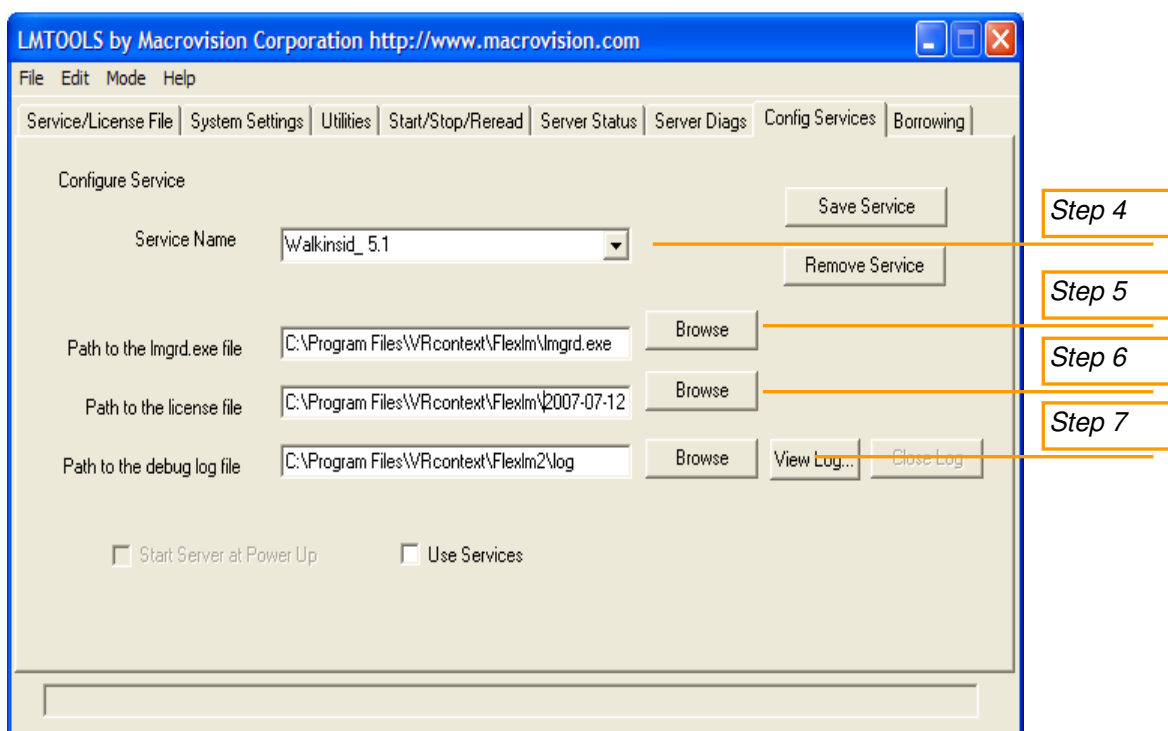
LMTOOLS by Macrovision Corporation http://www.macrovision.com

File Edit Mode Help

Service/License File | System Settings | Utilities | Start/Stop/Reread | Server Status | Server Diags | Config Services | Borrowing

Configure Service

Save Service

Step 4

Service Name

Walkinsid_ 5.1

Remove Service

Step 5

Path to the lmgrd.exe file

C:\Program Files\VRcontext\Flexlm\lmgrd.exe

Browse

Step 6

Path to the license file

C:\Program Files\VRcontext\Flexlm\2007-07-12

Browse

Step 7

Path to the debug log file

C:\Program Files\VRcontext\Flexlm2\log

Browse

View Log...

Close Log

Start Server at Power Up

Use Services